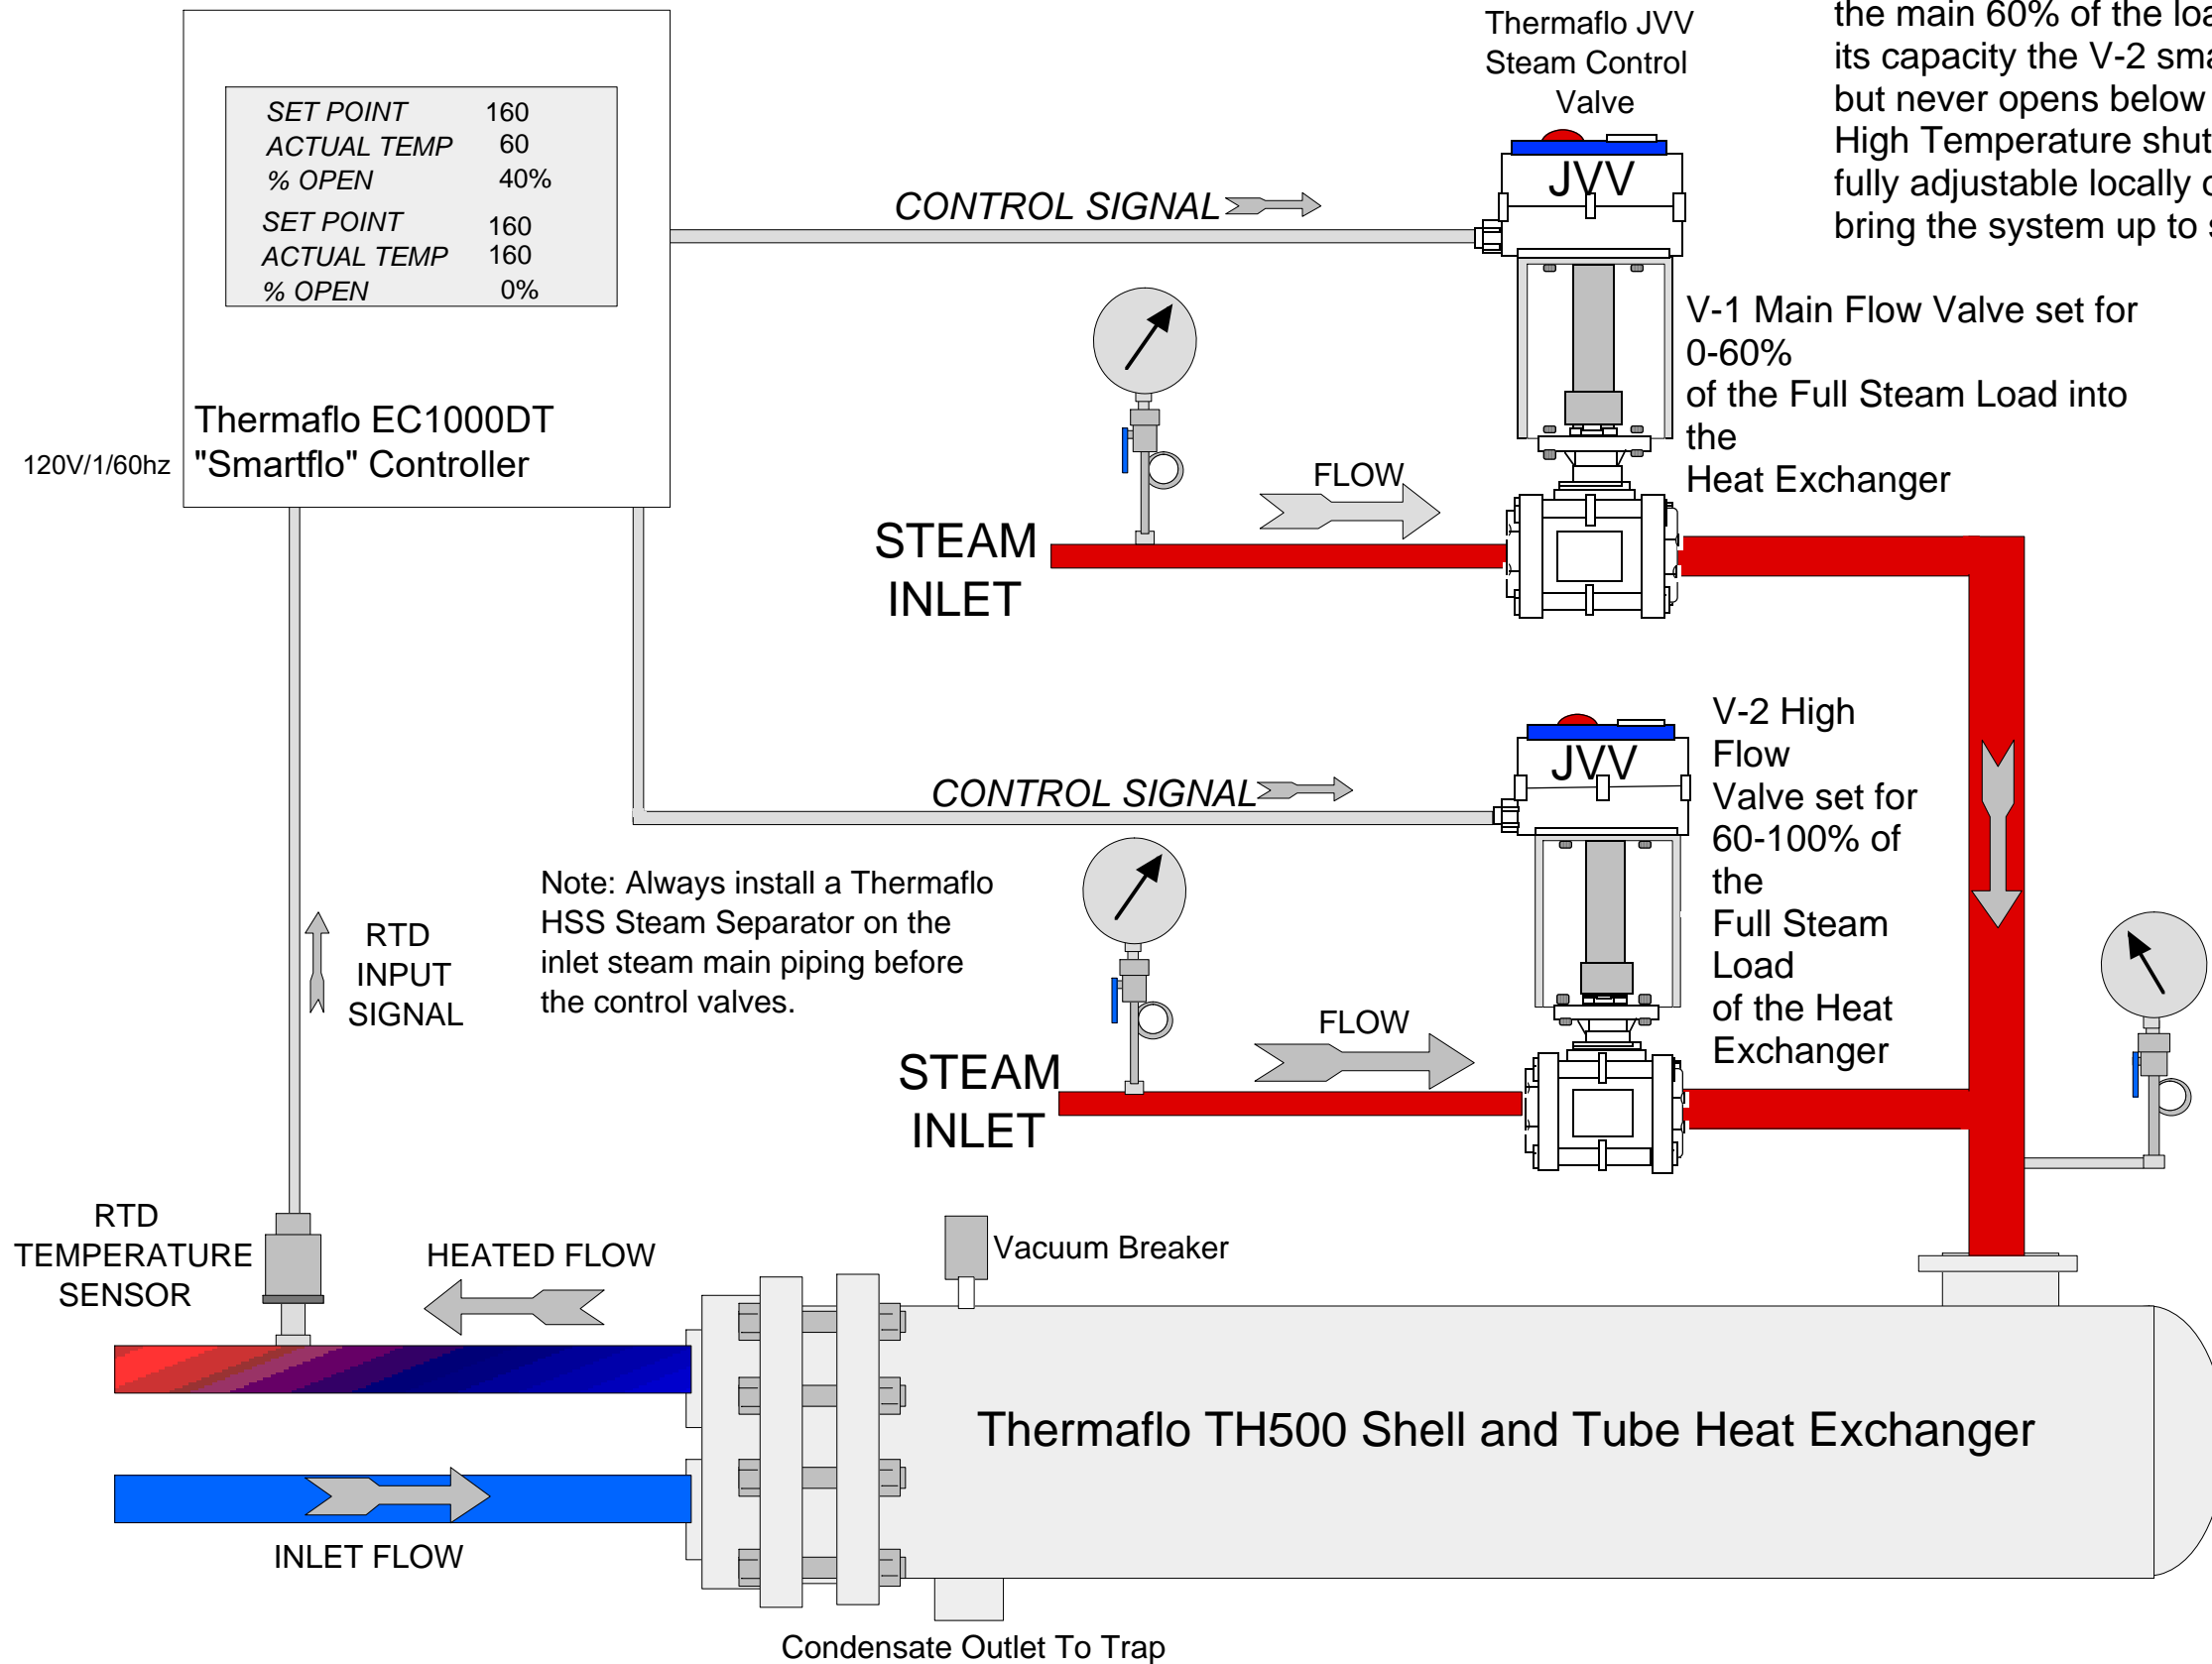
SET POINT 160
ACTUAL TEMP 60
% OPEN 40%
SET POINT 160
ACTUAL TEMP 160
% OPEN 0%

Thermaflo EC1000DT "Smartflo" Controller

120V/1/60hz

Thermaflo JVV Steam Control Valve

the main 60% of the loa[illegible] its capacity the V-2 sma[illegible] but never opens below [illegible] High Temperature shut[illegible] fully adjustable locally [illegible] bring the system up to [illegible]

CONTROL SIGNAL

JVV

V-1 Main Flow Valve set for 0-60% of the Full Steam Load into the Heat Exchanger

FLOW

STEAM INLET

V-2 High Flow Valve set for 60-100% of the Full Steam Load of the Heat Exchanger

CONTROL SIGNAL

JVV

Note: Always install a Thermaflo HSS Steam Separator on the inlet steam main piping before the control valves.

RTD INPUT SIGNAL

FLOW

STEAM INLET

RTD TEMPERATURE SENSOR

HEATED FLOW

Vacuum Breaker

Thermaflo TH500 Shell and Tube Heat Exchanger

INLET FLOW

Condensate Outlet To Trap